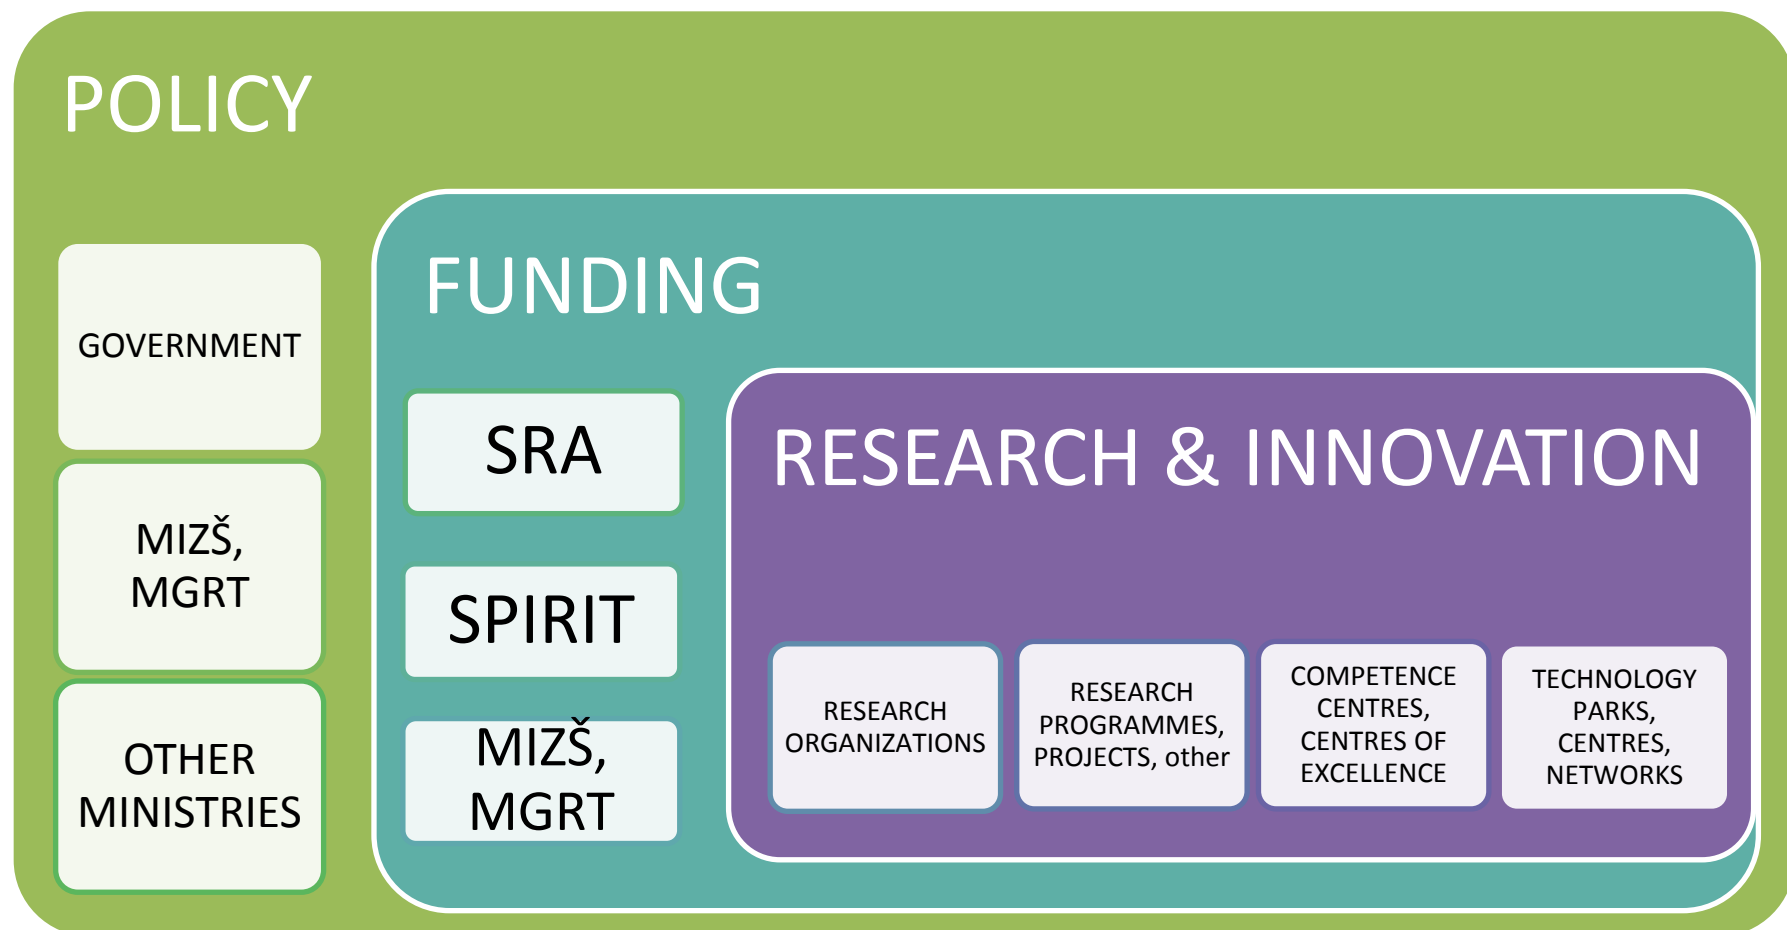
POLICY

GOVERNMENT

MIZŠ, MGRT

OTHER MINISTRIES

FUNDING

SRA

SPIRIT

MIZŠ, MGRT

RESEARCH & INNOVATION

RESEARCH ORGANIZATIONS

RESEARCH PROGRAMMES, PROJECTS, other

COMPETENCE CENTRES, CENTRES OF EXCELLENCE

TECHNOLOGY PARKS, CENTRES, NETWORKS